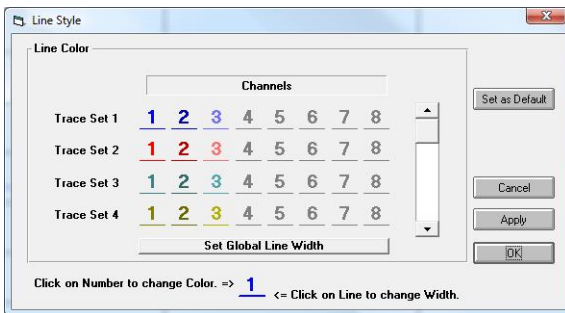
Line Style

Line Color

Channels

Trace Set 1 1 2 3 4 5 6 7 8

Trace Set 2 1 2 3 4 5 6 7 8

Trace Set 3 1 2 3 4 5 6 7 8

Trace Set 4 1 2 3 4 5 6 7 8

Set Global Line Width

Set as Default

Cancel

Apply

OK

Click on Number to change Color. => 1 <= Click on Line to change Width.